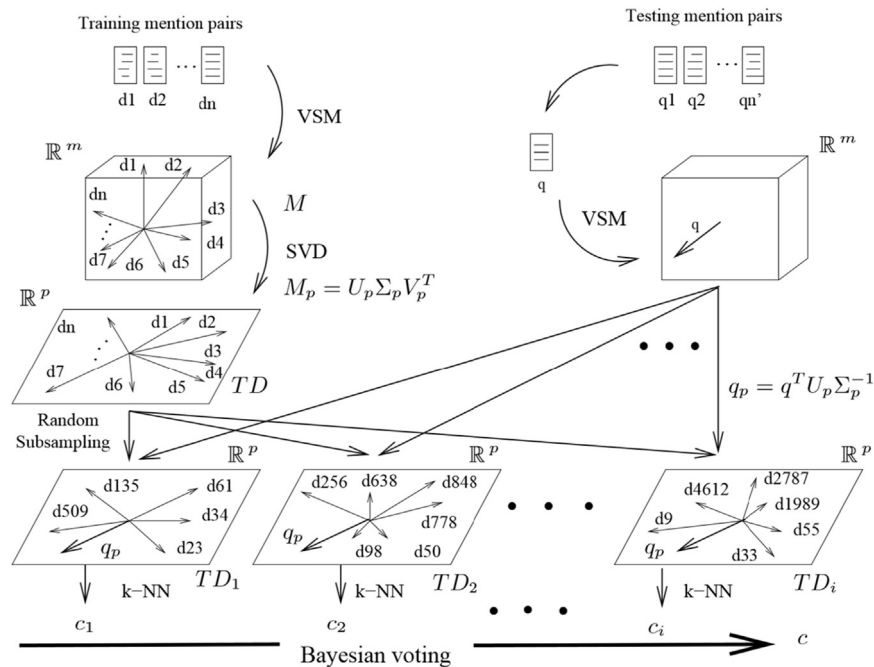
Training mention pairs

d1 d2 ... dn

VSM

$\mathbb{R}^m$

d1 d2 dn d3 d4 d7 d6 d5

$M$

SVD

$M_p = U_p \Sigma_p V_p^T$

$\mathbb{R}^p$

dn d1 d2 d3 d4 d7 d6 d5

$TD$

Testing mention pairs

q1 q2 ... qn'

q

VSM

$\mathbb{R}^m$

q

$q_p = q^T U_p \Sigma_p^{-1}$

Random Subsampling

$\mathbb{R}^p$

d135 d61 d509 d34 $q_p$ d23

$TD_1$

k−NN

$c_1$

$\mathbb{R}^p$

d256 d638 d848 d778 $q_p$ d98 d50

$TD_2$

k−NN

$c_2$

$\mathbb{R}^p$

d4612 d2787 d1989 d9 d55 $q_p$ d33

$TD_i$

k−NN

$c_i$

$c$

Bayesian voting